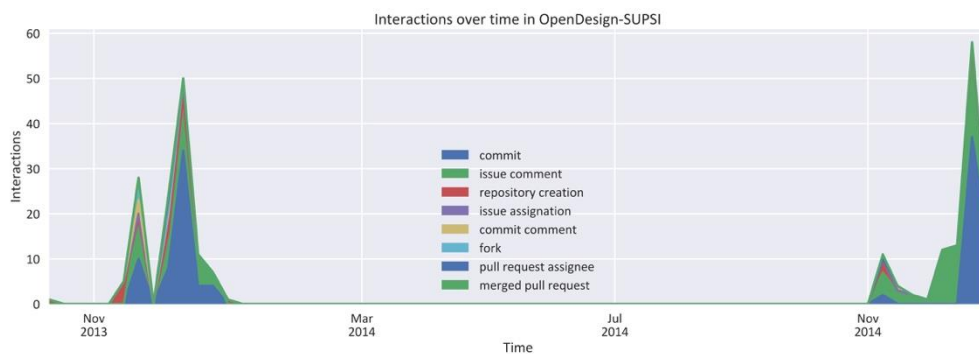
Interactions over time in OpenDesign-SUPSI

Interactions

60
50
40
30
20
10
0

commit
issue comment
repository creation
issue assignation
commit comment
fork
pull request assignee
merged pull request

Nov 2013
Mar 2014
Jul 2014
Nov 2014

Time